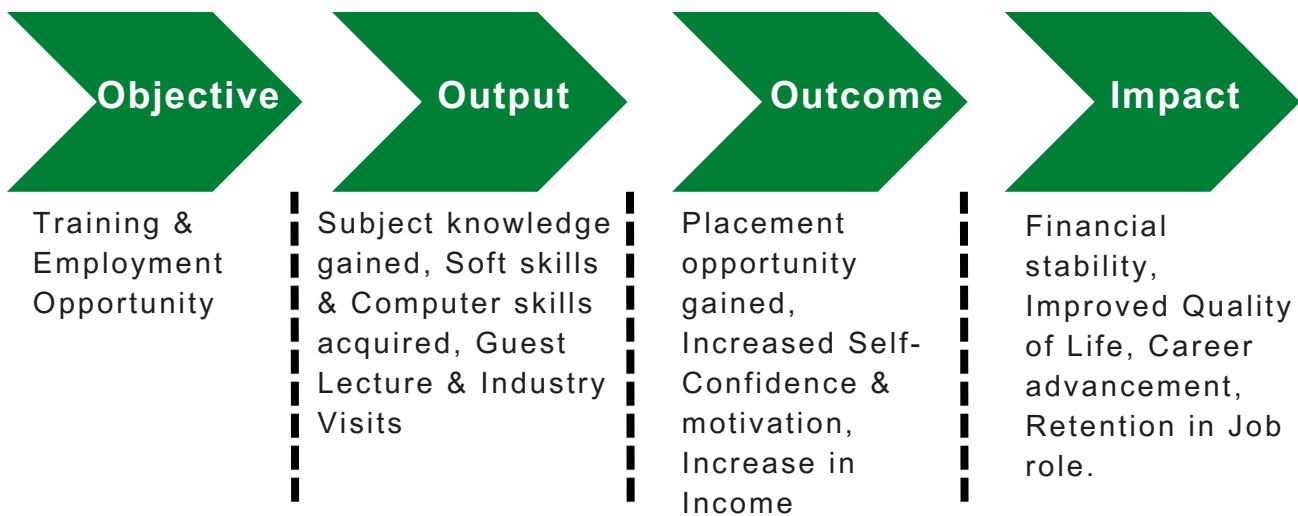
Objective

Training & Employment Opportunity

Output

Subject knowledge gained, Soft skills & Computer skills acquired, Guest Lecture & Industry Visits

Outcome

Placement opportunity gained, Increased Self-Confidence & motivation, Increase in Income

Impact

Financial stability, Improved Quality of Life, Career advancement, Retention in Job role.